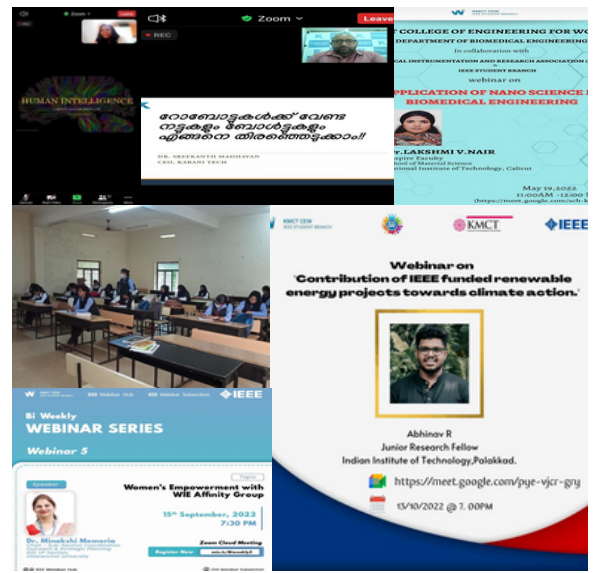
Zoom

REC

Leave

HUMAN INTELLIGENCE

റോബോട്ടുകൾക്ക് വേണ്ട നട്ടുകളും ബോൾട്ടുകളും എങ്ങനെ തിരഞ്ഞെടുക്കാം!!

DR. SREEKANTH MADHAVAN
CEO, KARANI TECH

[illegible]T COLLEGE OF ENGINEERING FOR WO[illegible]
DEPARTMENT OF BIOMEDICAL ENGINEERING
In collaboration with
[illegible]CAL INSTRUMENTATION AND RESEARCH ASSOCIATION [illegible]
IEEE STUDENT BRANCH
webinar on
APPLICATION OF NANO SCIENCE I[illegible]
BIOMEDICAL ENGINEERING

Dr.LAKSHMI V.NAIR
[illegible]spire Faculty
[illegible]hool of Material Science
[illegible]tional Institute of Technology, Calicut

May 19,2022
11:00AM - 12:00 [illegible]
(https://meet.google.com/sch-k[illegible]

KMCT CEW
IEEE STUDENT BRANCH

KMCT

IEEE

Webinar on
"Contribution of IEEE funded renewable energy projects towards climate action."

Abhinav R
Junior Research Fellow
Indian Institute of Technology,Palakkad.

https://meet.google.com/pye-vjcr-gry

13/10/2022 @ 7. 00PM

IEEE

Bi Weekly
WEBINAR SERIES
Webinar 5

Topic
Women's Empowerment with WIE Affinity Group

Speaker
Dr. Minakshi Memoria

15th September, 2022
7:30 PM

Zoom Cloud Meeting
Register Now